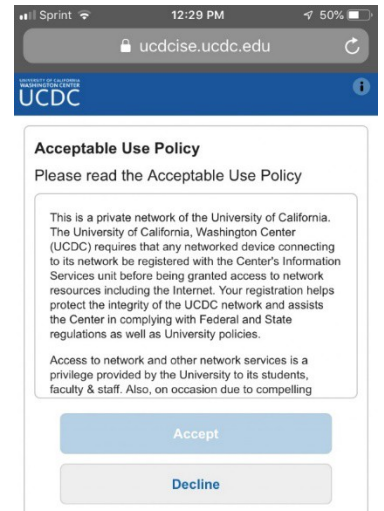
Sprint 12:29 PM 50%

ucdcise.ucdc.edu

UNIVERSITY OF CALIFORNIA WASHINGTON CENTER
UCDC

Acceptable Use Policy

Please read the Acceptable Use Policy

This is a private network of the University of California. The University of California, Washington Center (UCDC) requires that any networked device connecting to its network be registered with the Center's Information Services unit before being granted access to network resources including the Internet. Your registration helps protect the integrity of the UCDC network and assists the Center in complying with Federal and State regulations as well as University policies.

Access to network and other network services is a privilege provided by the University to its students, faculty & staff. Also, on occasion due to compelling

Accept

Decline